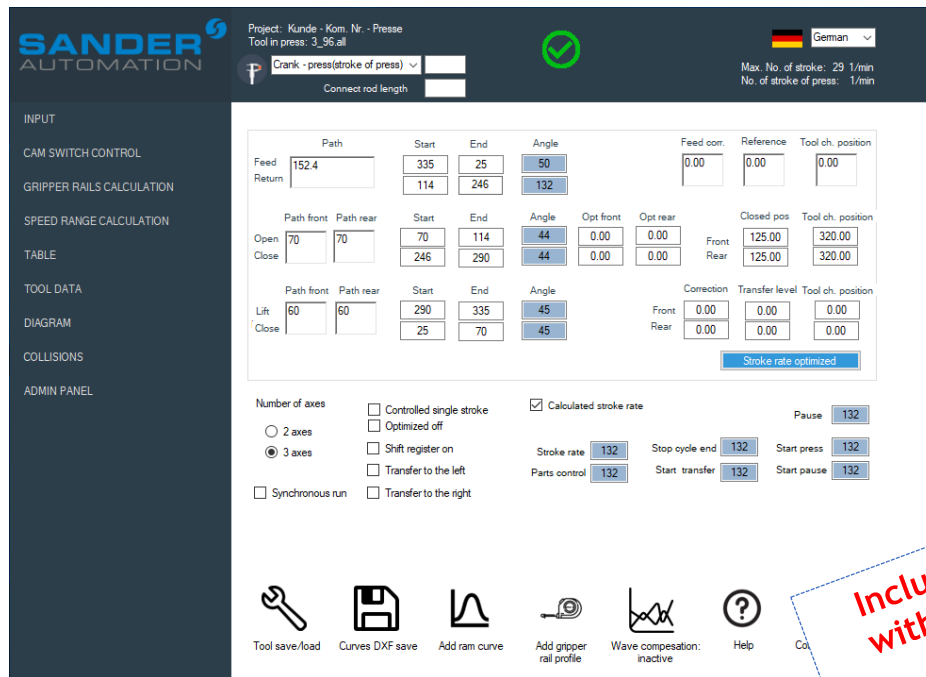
SANDER AUTOMATION

Project: Kunde - Kom. Nr. - Presse
Tool in press: 3_96.all

Crank - press(stroke of press)
Connect rod length

German

Max. No. of stroke: 29 1/min
No. of stroke of press: 1/min

INPUT
CAM SWITCH CONTROL
GRIPPER RAILS CALCULATION
SPEED RANGE CALCULATION
TABLE
TOOL DATA
DIAGRAM
COLLISIONS
ADMIN PANEL

Path | Start | End | Angle | Feed corr. | Reference | Tool ch. position
Feed
Return
152.4 | 335 | 25 | 50 | 0.00 | 0.00 | 0.00
114 | 246 | 132

Path front | Path rear | Start | End | Angle | Opt front | Opt rear | Closed pos | Tool ch. position
Open
Close
70 | 70 | 70 | 114 | 44 | 0.00 | 0.00
246 | 290 | 44 | 0.00 | 0.00
Front 125.00 320.00
Rear 125.00 320.00

Path front | Path rear | Start | End | Angle | Correction | Transfer level | Tool ch. position
Lift
Close
60 | 60 | 290 | 335 | 45
25 | 70 | 45
Front 0.00 0.00 0.00
Rear 0.00 0.00 0.00

Stroke rate optimized

Number of axes
2 axes
3 axes
Synchronous run
Controlled single stroke
Optimized off
Shift register on
Transfer to the left
Transfer to the right
Calculated stroke rate
Pause 132
Stroke rate 132
Stop cycle end 132
Start press 132
Parts control 132
Start transfer 132
Start pause 132

Tool save/load
Curves DXF save
Add ram curve
Add gripper rail profile
Wave compesation: inactive
Help
Co

Inclu
with